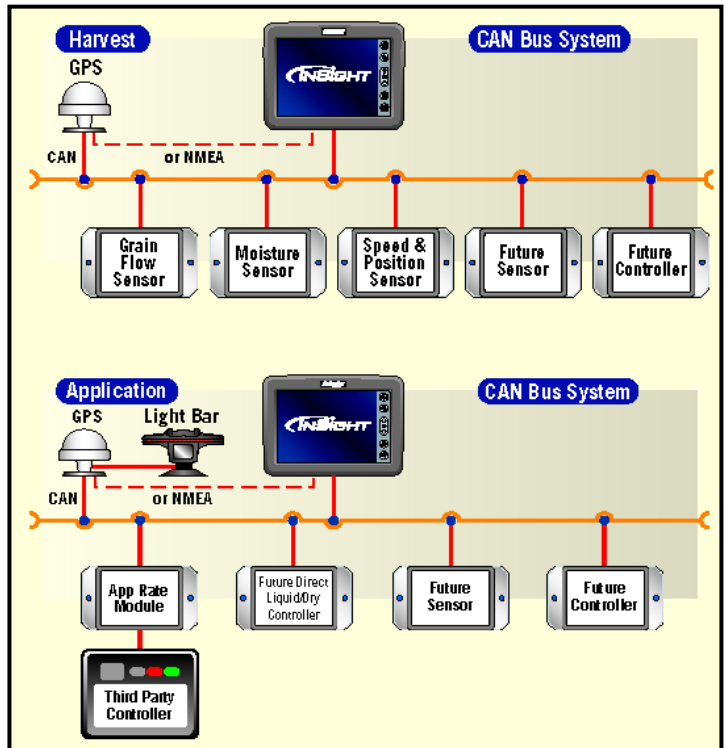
Harvest

CAN Bus System

GPS

INSIGHT

CAN

or NMEA

Grain Flow Sensor

Moisture Sensor

Speed & Position Sensor

Future Sensor

Future Controller

Application

CAN Bus System

GPS

Light Bar

INSIGHT

CAN

or NMEA

App Rate Module

Future Direct Liquid/Dry Controller

Future Sensor

Future Controller

Third Party Controller